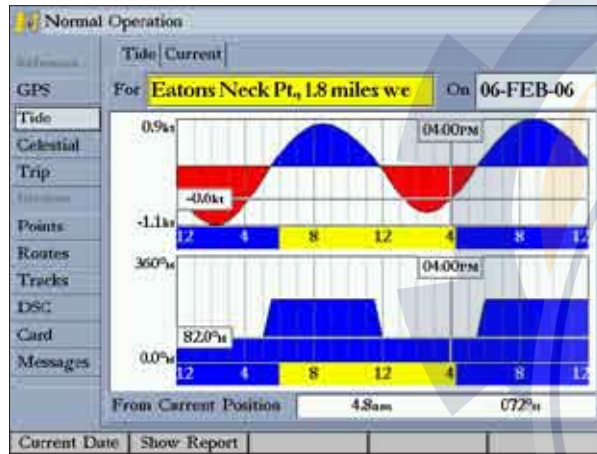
Normal Operation

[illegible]
GPS
Tide
Celestial
Trip
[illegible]
Points
Routes
Tracks
DSC
Card
Messages

Tide | Current

For Eatons Neck Pt., 1.8 miles we On 06-FEB-06

0.9kt
04:00PM
-0.6kt
-1.1kt
12 4 8 12 4 8 12

360°M
04:00PM
82.0°M
0.0°M
12 4 8 12 4 8 12

From Current Position 4.8nm 072°M

Current Date | Show Report